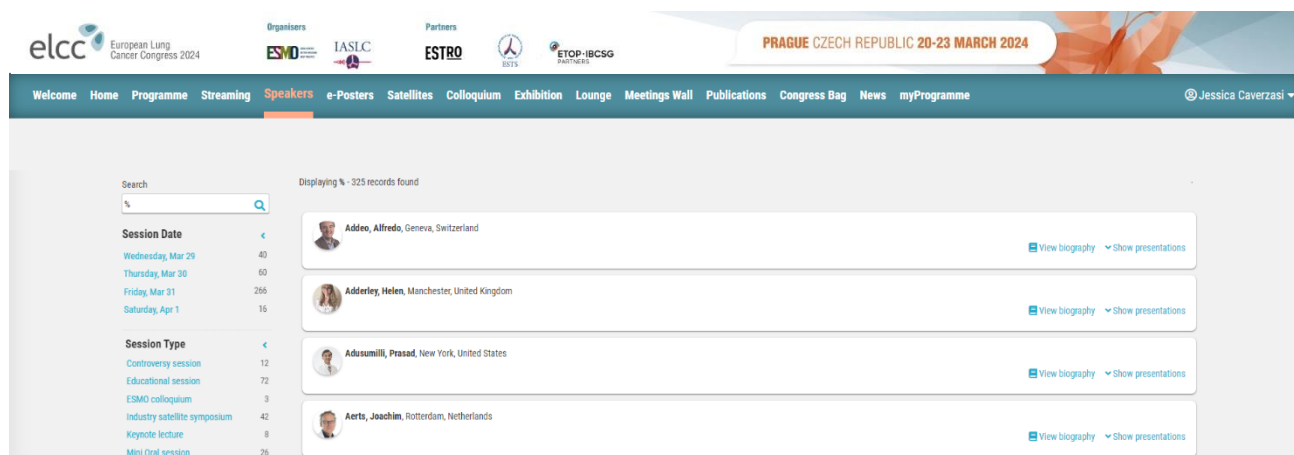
elcc European Lung Cancer Congress 2024

Organisers
ESMO IASLC

Partners
ESTRO ESTS ETOP·IBCSG PARTNERS

PRAGUE CZECH REPUBLIC 20-23 MARCH 2024

Welcome Home Programme Streaming Speakers e-Posters Satellites Colloquium Exhibition Lounge Meetings Wall Publications Congress Bag News myProgramme

Jessica Caverzasi

Search
%

Session Date
Wednesday, Mar 29 40
Thursday, Mar 30 60
Friday, Mar 31 266
Saturday, Apr 1 16

Session Type
Controversy session 12
Educational session 72
ESMO colloquium 3
Industry satellite symposium 42
Keynote lecture 8
Mini Oral session 26

Displaying % - 325 records found

Addeo, Alfredo, Geneva, Switzerland
View biography Show presentations

Adderley, Helen, Manchester, United Kingdom
View biography Show presentations

Adusumilli, Prasad, New York, United States
View biography Show presentations

Aerts, Joachim, Rotterdam, Netherlands
View biography Show presentations